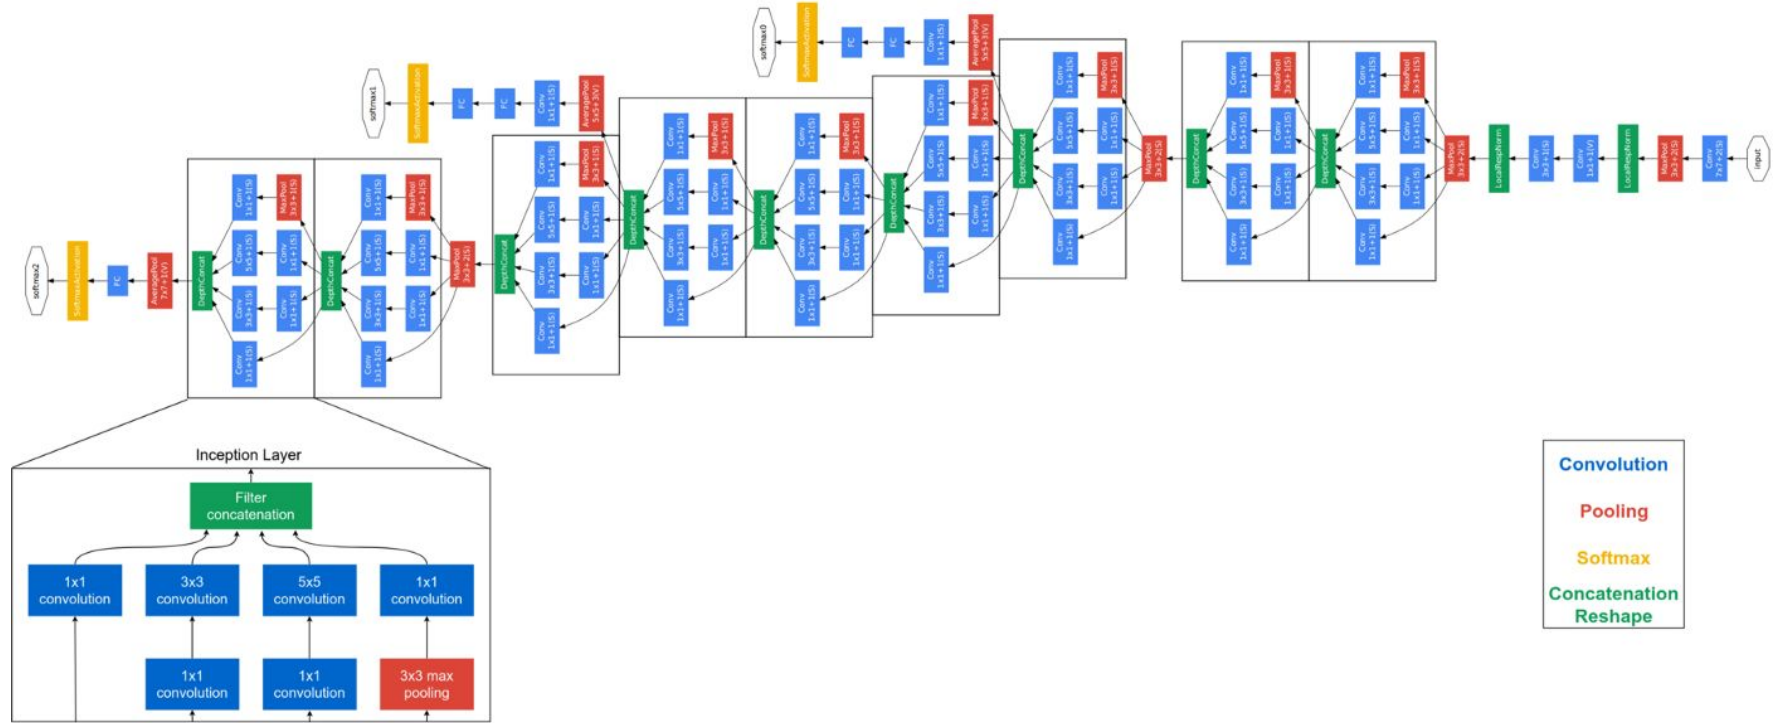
input

Conv 7x7+2(S)

MaxPool 3x3+2(S)

LocalRespNorm

Conv 1x1+1(V)

Conv 3x3+1(S)

LocalRespNorm

MaxPool 3x3+2(S)

Conv 1x1+1(S)

Conv 1x1+1(S)

MaxPool 3x3+1(S)

Conv 1x1+1(S)

Conv 3x3+1(S)

Conv 5x5+1(S)

Conv 1x1+1(S)

DepthConcat

MaxPool 3x3+2(S)

DepthConcat

softmax0

SoftmaxActivation

FC

FC

Conv 1x1+1(S)

AveragePool 5x5+3(V)

softmax1

SoftmaxActivation

FC

FC

Conv 1x1+1(S)

AveragePool 5x5+3(V)

softmax2

SoftmaxActivation

FC

AveragePool 7x7+1(V)

DepthConcat

Inception Layer

Filter concatenation

1x1 convolution

3x3 convolution

5x5 convolution

1x1 convolution

1x1 convolution

1x1 convolution

3x3 max pooling

Convolution

Pooling

Softmax

Concatenation Reshape